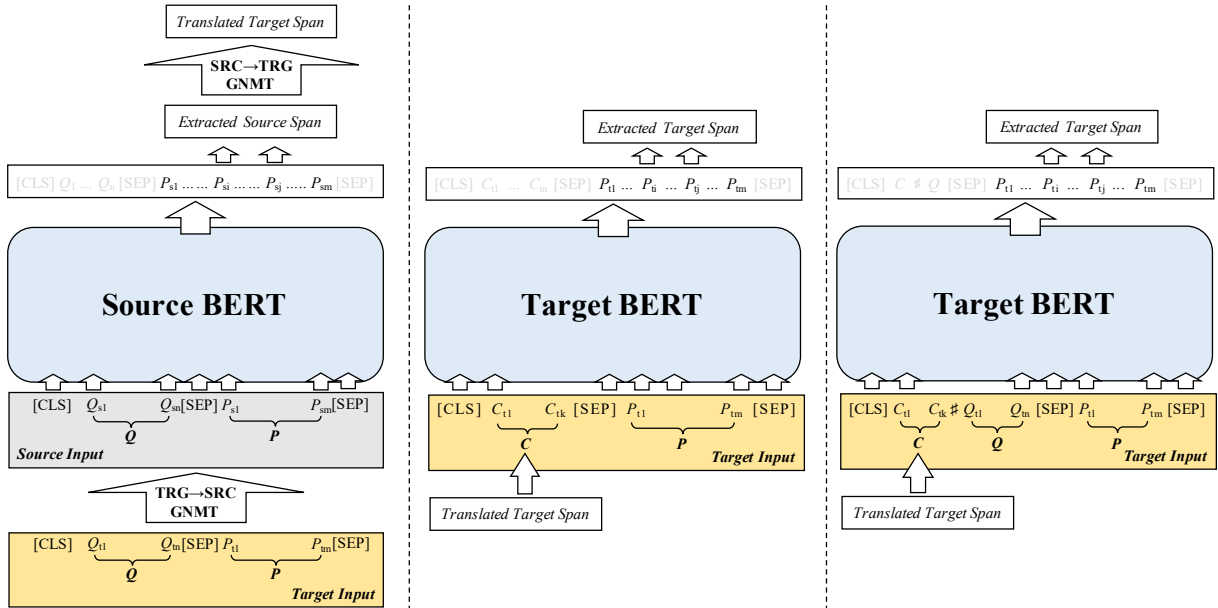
Translated Target Span

SRC→TRG GNMT

Extracted Source Span

[CLS] $Q_1$ ... $Q_n$ [SEP] $P_{s1}$ ...... $P_{si}$ ...... $P_{sj}$ ..... $P_{sm}$ [SEP]

Source BERT

[CLS] $Q_{s1}$ $Q_{sn}$[SEP] $P_{s1}$ $P_{sm}$[SEP]
Q P
Source Input

TRG→SRC GNMT

[CLS] $Q_{t1}$ $Q_{tn}$[SEP] $P_{t1}$ $P_{tm}$[SEP]
Q P
Target Input

Extracted Target Span

[CLS] $C_{t1}$ ... $C_{tn}$ [SEP] $P_{t1}$ ... $P_{ti}$ ... $P_{tj}$ ... $P_{tm}$ [SEP]

Target BERT

[CLS] $C_{t1}$ $C_{tk}$ [SEP] $P_{t1}$ $P_{tm}$ [SEP]
C P
Target Input

Translated Target Span

Extracted Target Span

[CLS] $C$ ♯ $Q$ [SEP] $P_{t1}$ ... $P_{ti}$ ... $P_{tj}$ ... $P_{tm}$ [SEP]

Target BERT

[CLS] $C_{t1}$ $C_{tk}$ ♯ $Q_{t1}$ $Q_{tn}$ [SEP] $P_{t1}$ $P_{tm}$ [SEP]
C Q P
Target Input

Translated Target Span